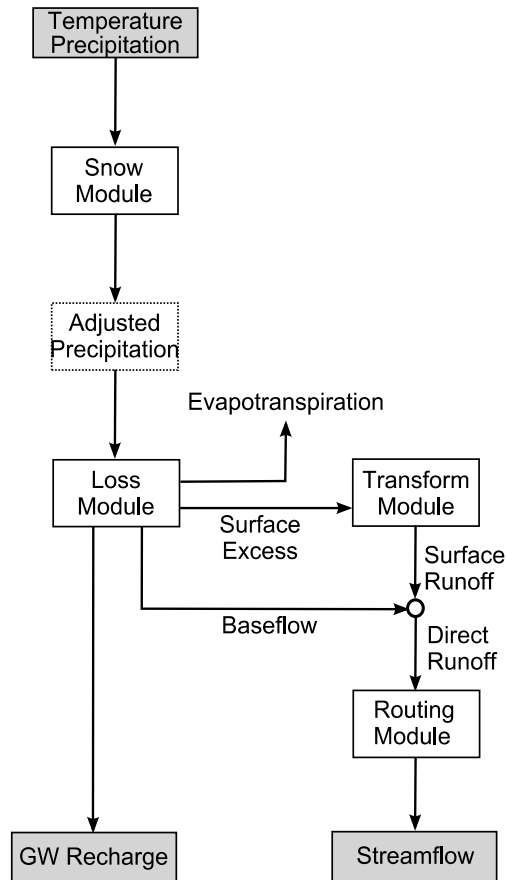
Temperature
Precipitation

Snow
Module

Adjusted
Precipitation

Evapotranspiration

Loss
Module

Transform
Module

Surface
Excess

Surface
Runoff

Baseflow

Direct
Runoff

Routing
Module

GW Recharge

Streamflow